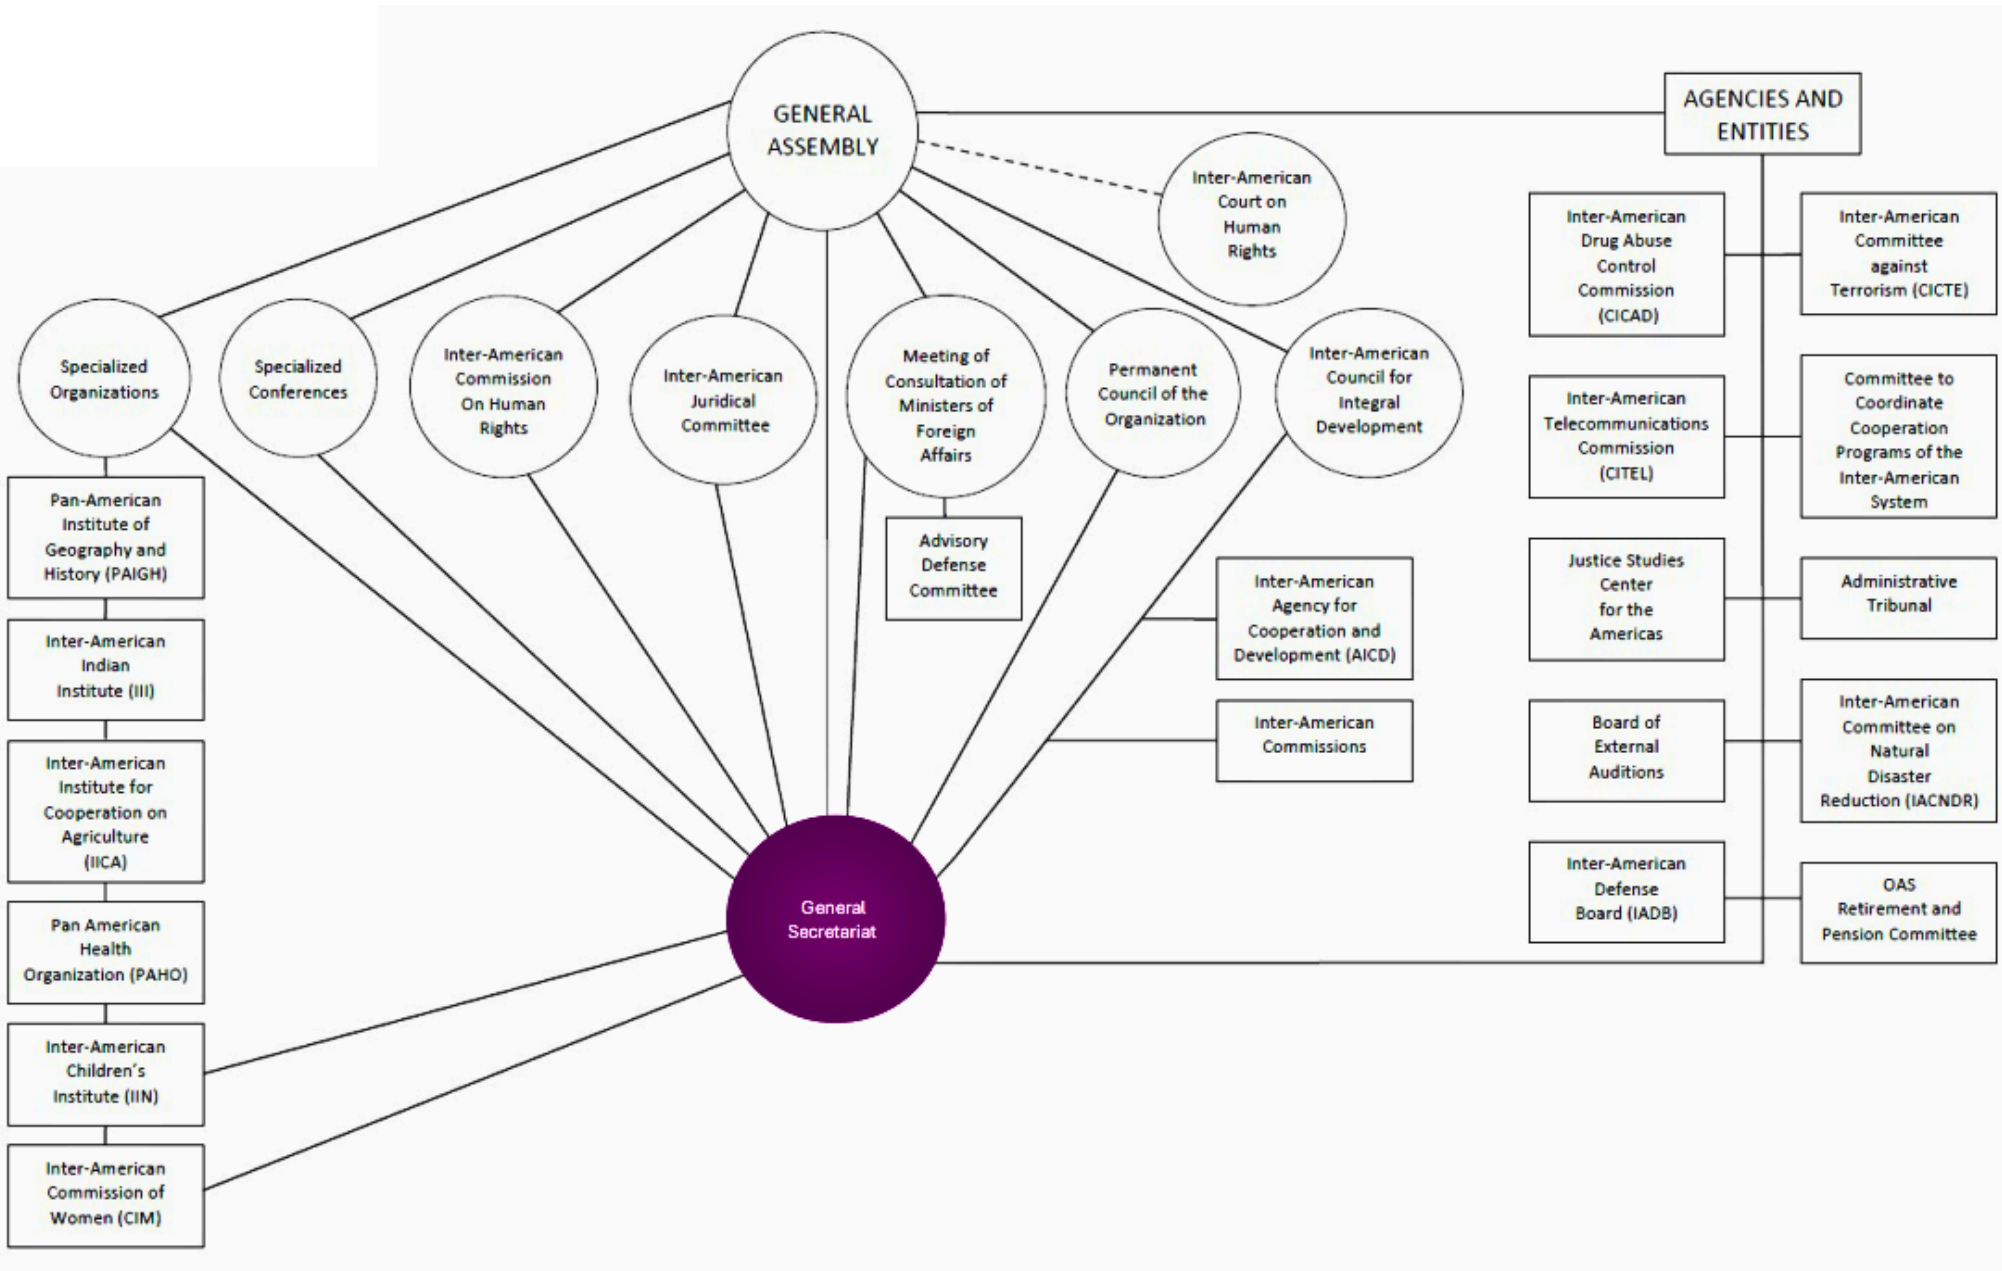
GENERAL ASSEMBLY

AGENCIES AND ENTITIES

Inter-American Court on Human Rights

Specialized Organizations

Specialized Conferences

Inter-American Commission On Human Rights

Inter-American Juridical Committee

Meeting of Consultation of Ministers of Foreign Affairs

Permanent Council of the Organization

Inter-American Council for Integral Development

Advisory Defense Committee

Inter-American Agency for Cooperation and Development (AICD)

Inter-American Commissions

General Secretariat

Pan-American Institute of Geography and History (PAIGH)

Inter-American Indian Institute (III)

Inter-American Institute for Cooperation on Agriculture (IICA)

Pan American Health Organization (PAHO)

Inter-American Children's Institute (IIN)

Inter-American Commission of Women (CIM)

Inter-American Drug Abuse Control Commission (CICAD)

Inter-American Committee against Terrorism (CICTE)

Inter-American Telecommunications Commission (CITEL)

Committee to Coordinate Cooperation Programs of the Inter-American System

Justice Studies Center for the Americas

Administrative Tribunal

Board of External Auditions

Inter-American Committee on Natural Disaster Reduction (IACNDR)

Inter-American Defense Board (IADB)

OAS Retirement and Pension Committee